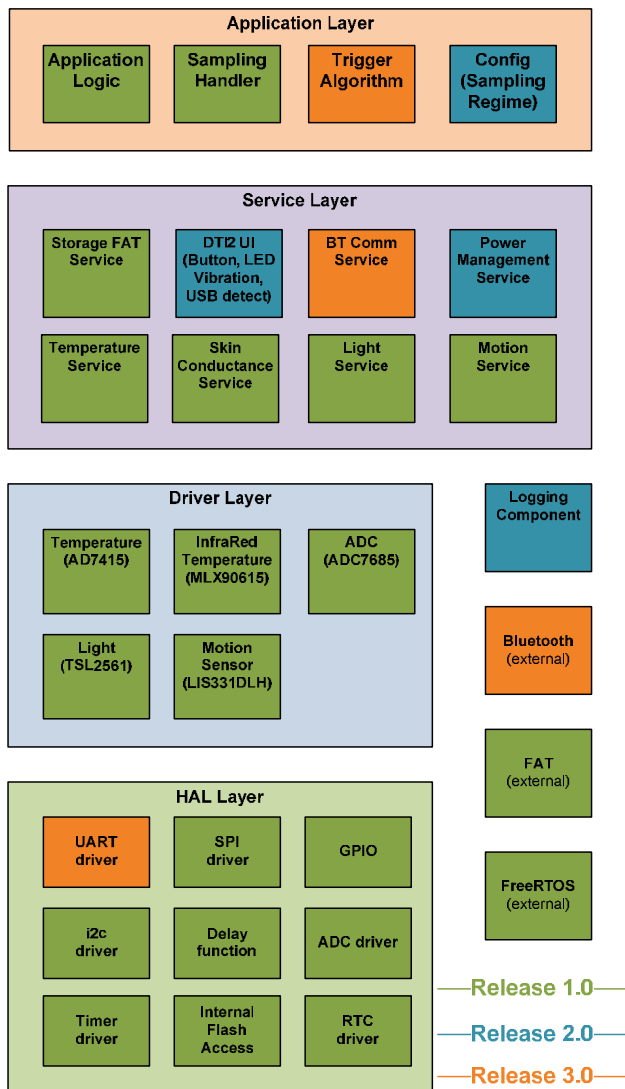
Application Layer

Application Logic

Sampling Handler

Trigger Algorithm

Config (Sampling Regime)

Service Layer

Storage FAT Service

DTI2 UI (Button, LED Vibration, USB detect)

BT Comm Service

Power Management Service

Temperature Service

Skin Conductance Service

Light Service

Motion Service

Driver Layer

Temperature (AD7415)

InfraRed Temperature (MLX90615)

ADC (ADC7685)

Light (TSL2561)

Motion Sensor (LIS331DLH)

Logging Component

Bluetooth (external)

FAT (external)

FreeRTOS (external)

HAL Layer

UART driver

SPI driver

GPIO

i2c driver

Delay function

ADC driver

Timer driver

Internal Flash Access

RTC driver

Release 1.0

Release 2.0

Release 3.0